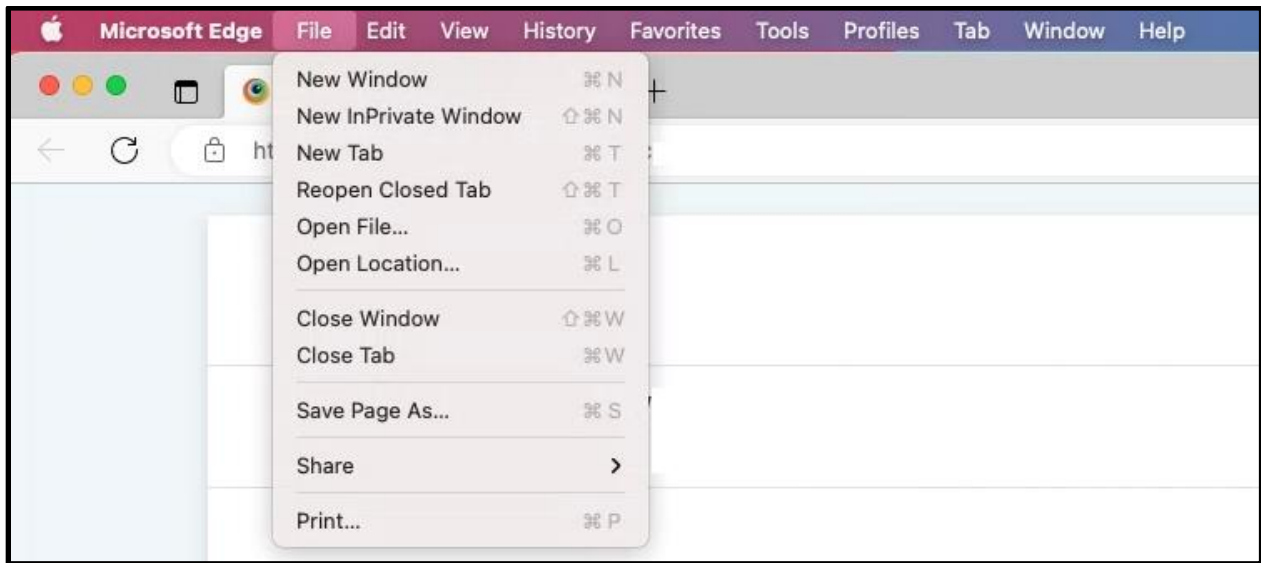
Microsoft Edge File Edit View History Favorites Tools Profiles Tab Window Help

ht

New Window ⌘N
New InPrivate Window ⇧⌘N
New Tab ⌘T
Reopen Closed Tab ⇧⌘T
Open File... ⌘O
Open Location... ⌘L

Close Window ⇧⌘W
Close Tab ⌘W

Save Page As... ⌘S

Share >

Print... ⌘P